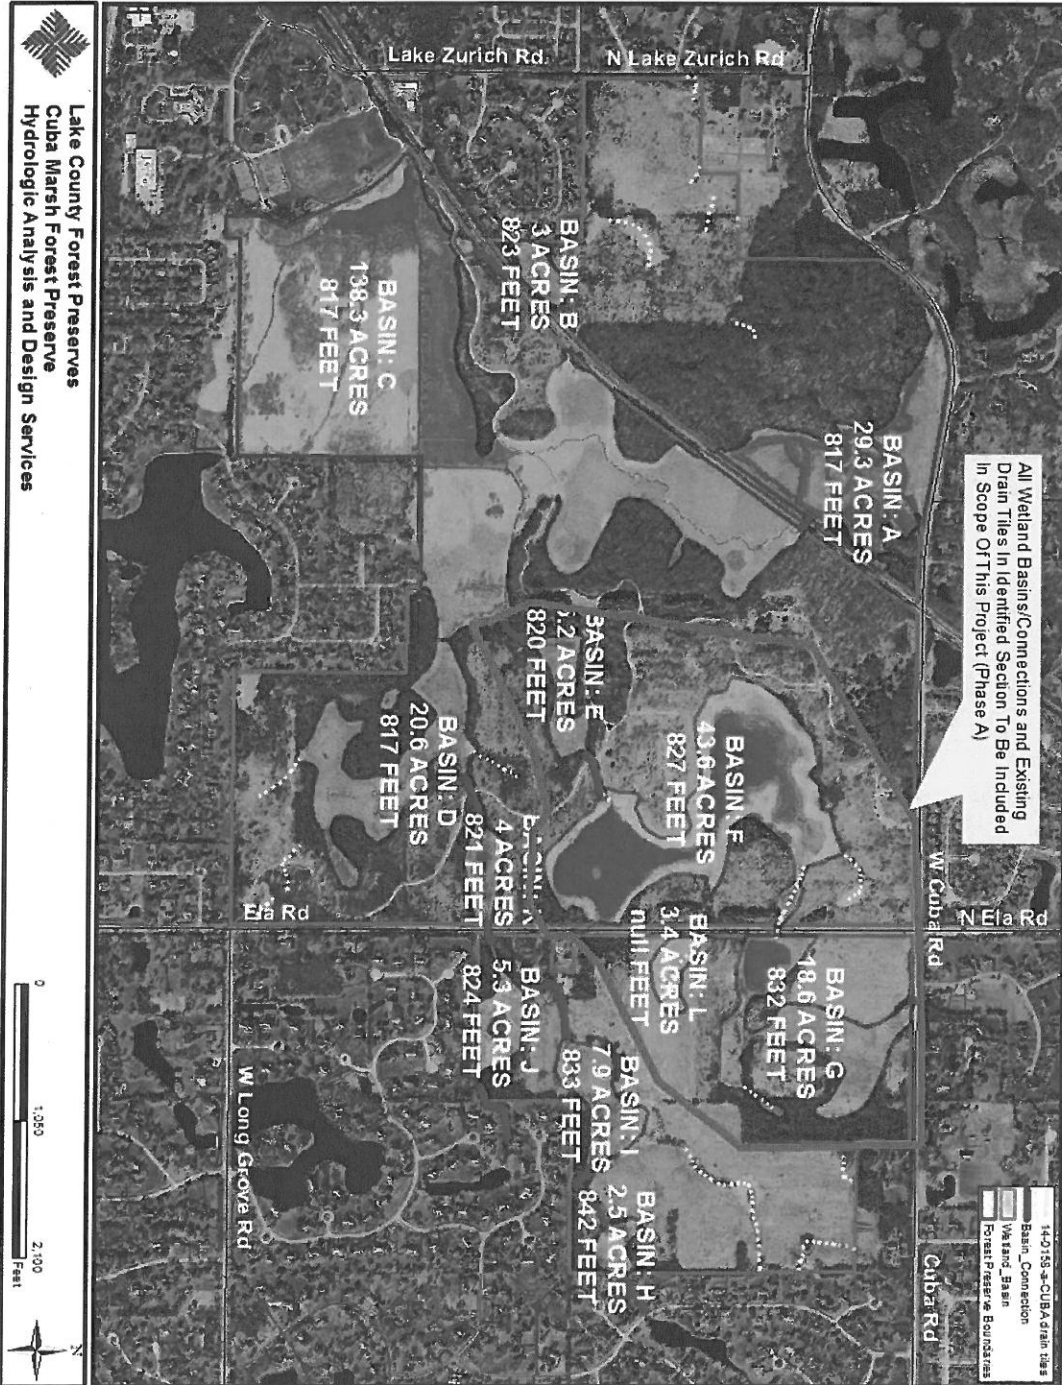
Lake Zurich Rd.

N Lake Zurich Rd

BASIN: A
29.3 ACRES
817 FEET

All Wetland Basins/Connections and Existing Drain Tiles In Identified Section To Be Included In Scope Of This Project (Phase A)

BASIN: B
3 ACRES
823 FEET

BASIN: C
138.3 ACRES
817 FEET

BASIN: E
1.2 ACRES
820 FEET

BASIN: F
43.6 ACRES
827 FEET

BASIN: D
20.6 ACRES
817 FEET

BASIN: K
4 ACRES
821 FEET

BASIN: L
3.4 ACRES
null FEET

BASIN: G
18.6 ACRES
832 FEET

BASIN: J
5.3 ACRES
824 FEET

BASIN: I
7.9 ACRES
833 FEET

BASIN: H
2.5 ACRES
842 FEET

W Cuba Rd

N Ela Rd

Ela Rd

W Long Grove Rd

Cuba Rd

14-0158-a-CUBA drain tiles
Basin_Connection
Wetland_Basin
Forest Preserve Boundaries

0 1,050 2,100 Feet

N

Lake County Forest Preserves
Cuba Marsh Forest Preserve
Hydrologic Analysis and Design Services